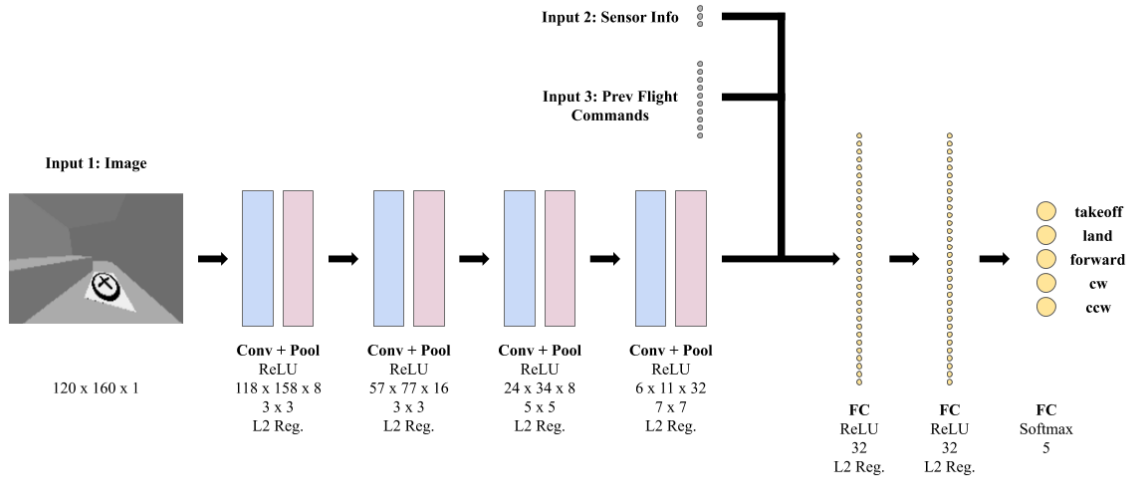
Input 2: Sensor Info

Input 3: Prev Flight Commands

Input 1: Image

120 x 160 x 1

Conv + Pool
ReLU
118 x 158 x 8
3 x 3
L2 Reg.

Conv + Pool
ReLU
57 x 77 x 16
3 x 3
L2 Reg.

Conv + Pool
ReLU
24 x 34 x 8
5 x 5
L2 Reg.

Conv + Pool
ReLU
6 x 11 x 32
7 x 7
L2 Reg.

FC
ReLU
32
L2 Reg.

FC
ReLU
32
L2 Reg.

FC
Softmax
5

takeoff
land
forward
cw
ccw